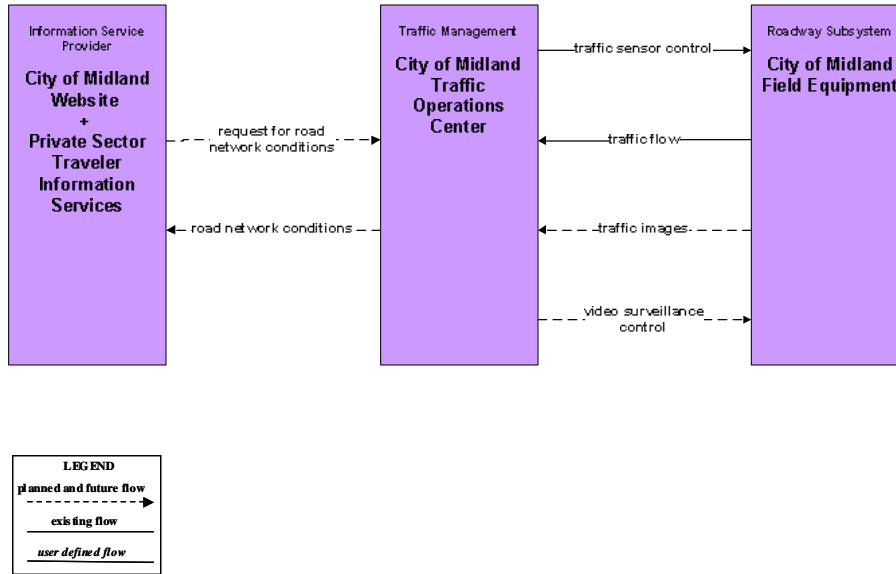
Information Service Provider

City of Midland Website
+
Private Sector Traveler Information Services

Traffic Management

City of Midland Traffic Operations Center

Roadway Subsystem

City of Midland Field Equipment

request for road network conditions

road network conditions

traffic sensor control

traffic flow

traffic images

video surveillance control

LEGEND
planned and future flow
existing flow
user defined flow